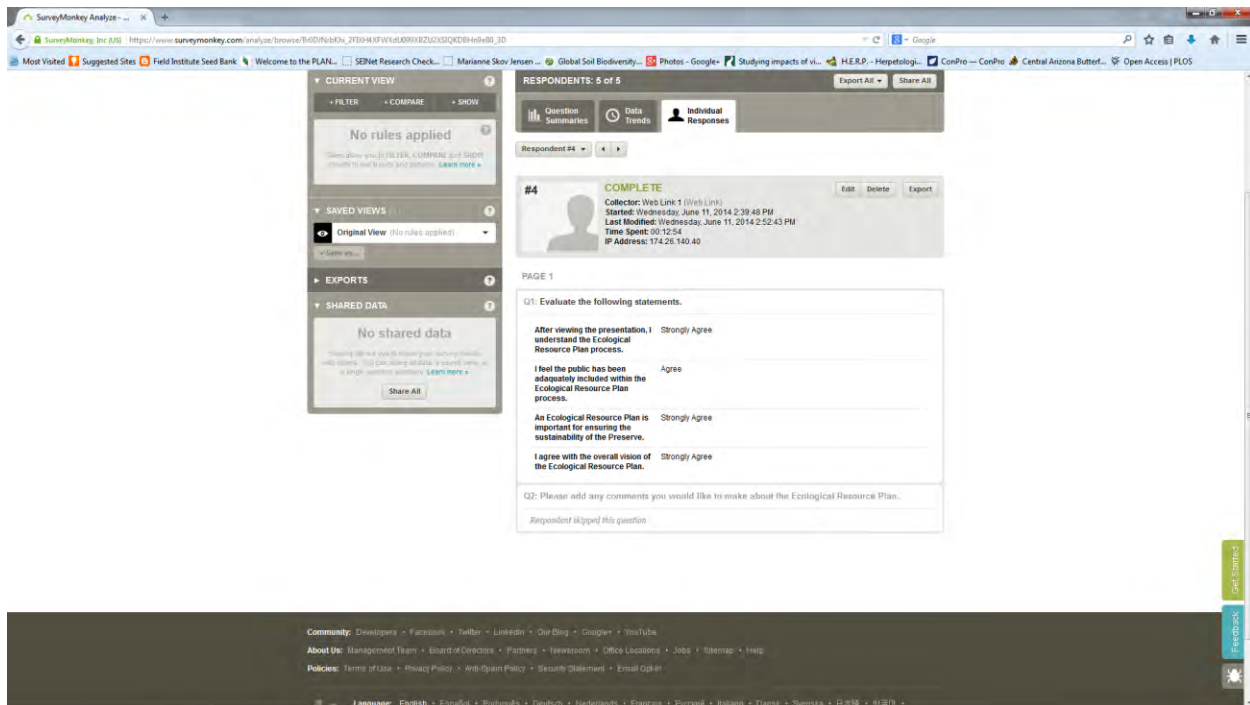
SurveyMonkey Analyze - ...

SurveyMonkey, Inc (US) https://www.surveymonkey.com/analyze/browse/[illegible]

Google

Most Visited | Suggested Sites | Field Institute Seed Bank | Welcome to the PLAN... | SEINet Research Check... | Marianne Skov Jensen ... | Global Soil Biodiversity... | Photos - Google+ | Studying impacts of vi... | H.E.R.P. - Herpetologi... | ConPro — ConPro | Central Arizona Butterf... | Open Access | PLOS

CURRENT VIEW

+ FILTER + COMPARE + SHOW

No rules applied

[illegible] Learn more »

SAVED VIEWS

Original View (No rules applied)

+ Save as...

EXPORTS

SHARED DATA

No shared data

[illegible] Learn more »

Share All

RESPONDENTS: 5 of 5

Export All | Share All

Question Summaries | Data Trends | Individual Responses

Respondent #4

#4

COMPLETE

Collector: Web Link 1 (Web Link)
Started: Wednesday, June 11, 2014 2:39:48 PM
Last Modified: Wednesday, June 11, 2014 2:52:43 PM
Time Spent: 00:12:54
IP Address: 174.26.140.40

Edit | Delete | Export

PAGE 1

Q1: Evaluate the following statements.

| | |
|---|---|
| After viewing the presentation, I understand the Ecological Resource Plan process. | Strongly Agree |
| I feel the public has been adaquately included within the Ecological Resource Plan process. | Agree |
| An Ecological Resource Plan is important for ensuring the sustainability of the Preserve. | Strongly Agree |
| I agree with the overall vision of the Ecological Resource Plan. | Strongly Agree |

Q2: Please add any comments you would like to make about the Ecological Resource Plan.

Respondent skipped this question

Get Started

Feedback

Community: Developers • Facebook • Twitter • LinkedIn • Our Blog • Google+ • YouTube

About Us: Management Team • Board of Directors • Partners • Newsroom • Office Locations • Jobs • Sitemap • Help

Policies: Terms of Use • Privacy Policy • Anti-Spam Policy • Security Statement • Email Opt-In

Language: English • Español • Português • Deutsch • Nederlands • Français • Русский • Italiano • Dansk • Svenska • 日本語 • 한국어 •